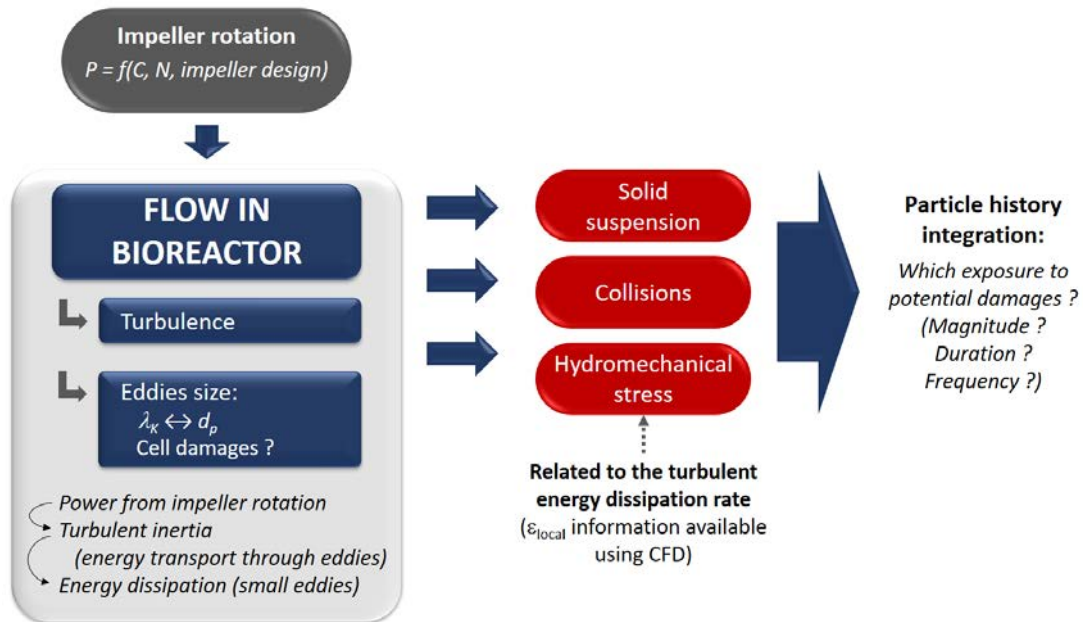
Impeller rotation
$P = f(C, N, \text{impeller design})$

FLOW IN BIOREACTOR

Turbulence

Eddies size:
$\lambda_K \leftrightarrow d_p$
Cell damages ?

Power from impeller rotation
Turbulent inertia
(energy transport through eddies)
Energy dissipation (small eddies)

Solid suspension

Collisions

Hydromechanical stress

Related to the turbulent energy dissipation rate
($\varepsilon_{local}$ information available using CFD)

Particle history integration:
Which exposure to potential damages ?
(Magnitude ?
Duration ?
Frequency ?)